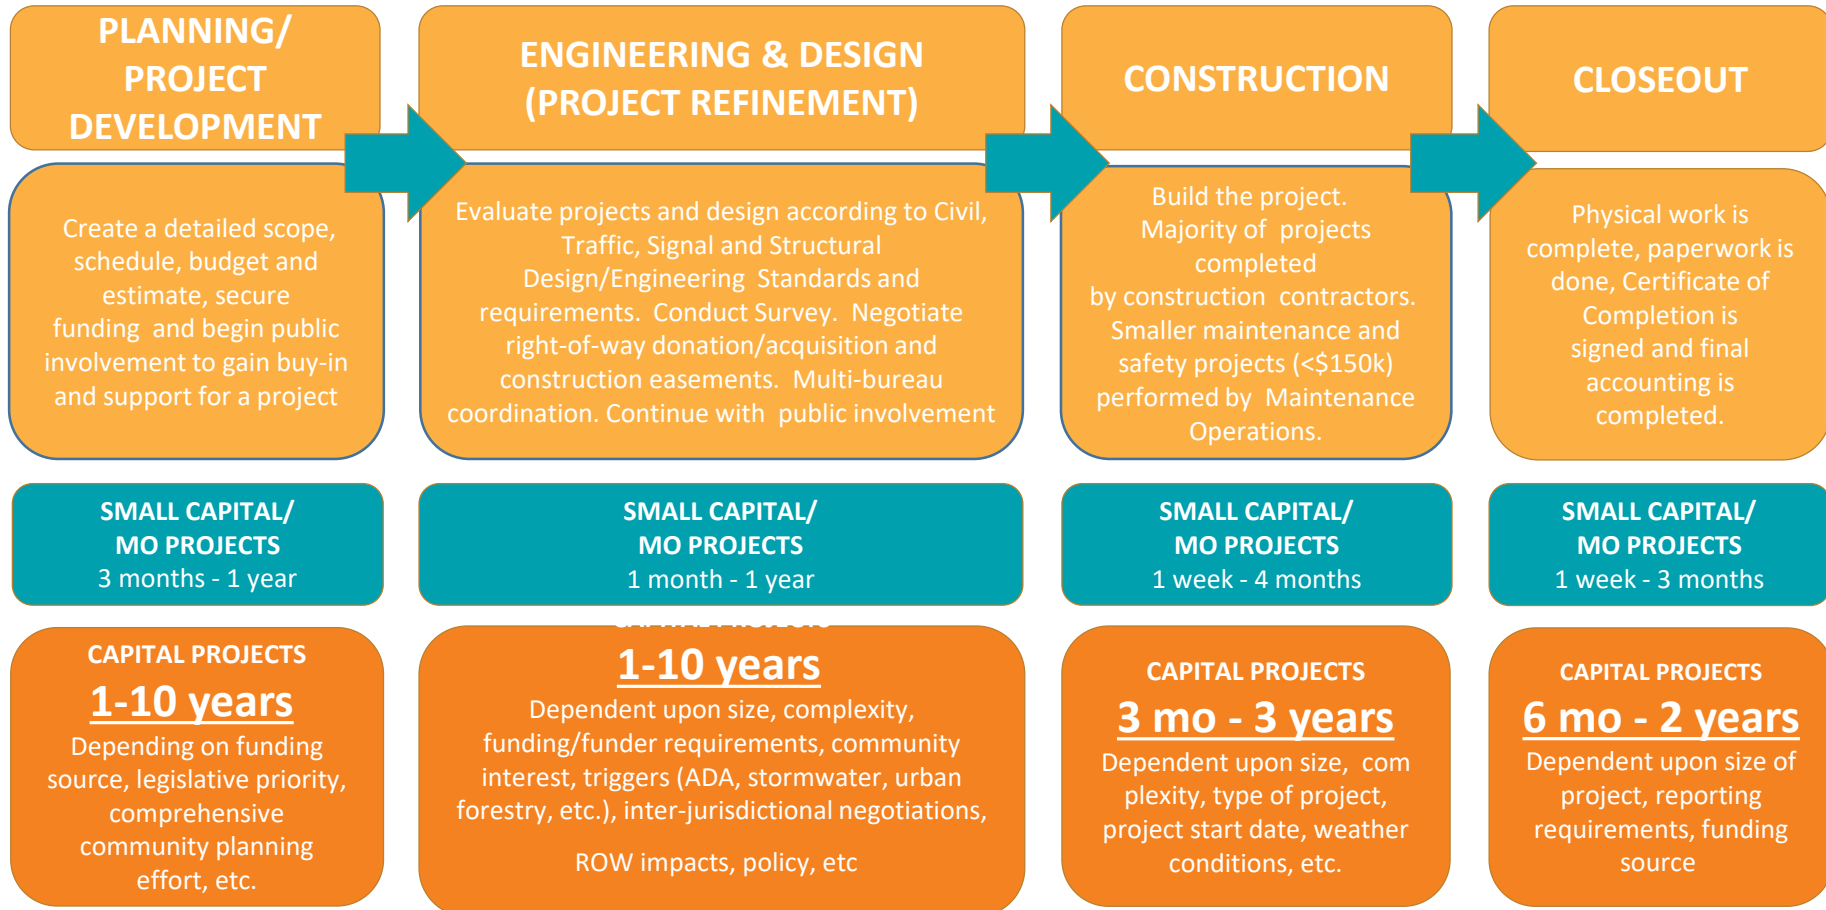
PLANNING/ PROJECT DEVELOPMENT

Create a detailed scope, schedule, budget and estimate, secure funding and begin public involvement to gain buy-in and support for a project

SMALL CAPITAL/ MO PROJECTS
3 months - 1 year

CAPITAL PROJECTS
1-10 years
Depending on funding source, legislative priority, comprehensive community planning effort, etc.

ENGINEERING & DESIGN (PROJECT REFINEMENT)

Evaluate projects and design according to Civil, Traffic, Signal and Structural Design/Engineering Standards and requirements. Conduct Survey. Negotiate right-of-way donation/acquisition and construction easements. Multi-bureau coordination. Continue with public involvement

SMALL CAPITAL/ MO PROJECTS
1 month - 1 year

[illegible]
1-10 years
Dependent upon size, complexity, funding/funder requirements, community interest, triggers (ADA, stormwater, urban forestry, etc.), inter-jurisdictional negotiations,

ROW impacts, policy, etc

CONSTRUCTION

Build the project. Majority of projects completed by construction contractors. Smaller maintenance and safety projects (<$150k) performed by Maintenance Operations.

SMALL CAPITAL/ MO PROJECTS
1 week - 4 months

CAPITAL PROJECTS
3 mo - 3 years
Dependent upon size, com plexity, type of project, project start date, weather conditions, etc.

CLOSEOUT

Physical work is complete, paperwork is done, Certificate of Completion is signed and final accounting is completed.

SMALL CAPITAL/ MO PROJECTS
1 week - 3 months

CAPITAL PROJECTS
6 mo - 2 years
Dependent upon size of project, reporting requirements, funding source